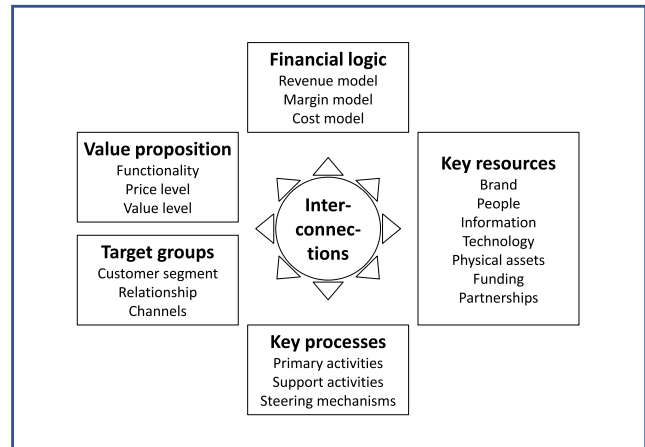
**Financial logic**
Revenue model
Margin model
Cost model

**Value proposition**
Functionality
Price level
Value level

**Target groups**
Customer segment
Relationship
Channels

**Interconnections**

**Key resources**
Brand
People
Information
Technology
Physical assets
Funding
Partnerships

**Key processes**
Primary activities
Support activities
Steering mechanisms